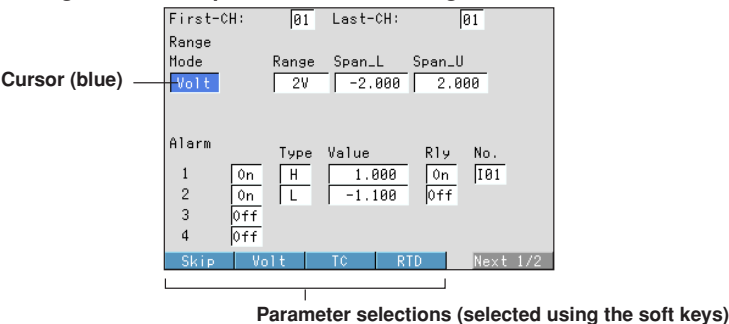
First-CH: 01 Last-CH: 01

Range
Mode Range Span_L Span_U

Cursor (blue)

Volt 2V -2.000 2.000

Alarm

| | | Type | Value | Rly | No. |
|---|---|---|---|---|---|
| 1 | On | H | 1.000 | On | I01 |
| 2 | On | L | -1.100 | Off | |
| 3 | Off | | | | |
| 4 | Off | | | | |

Skip Volt TC RTD Next 1/2

Parameter selections (selected using the soft keys)